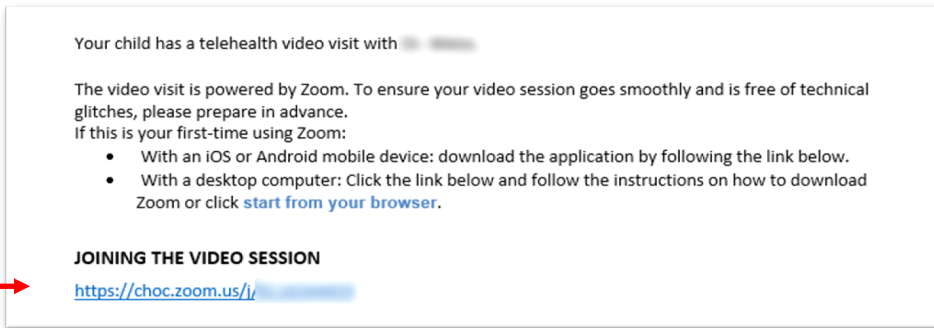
Your child has a telehealth video visit with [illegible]

The video visit is powered by Zoom. To ensure your video session goes smoothly and is free of technical glitches, please prepare in advance.
If this is your first-time using Zoom:

- With an iOS or Android mobile device: download the application by following the link below.
- With a desktop computer: Click the link below and follow the instructions on how to download Zoom or click start from your browser.

JOINING THE VIDEO SESSION

https://choc.zoom.us/j/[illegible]